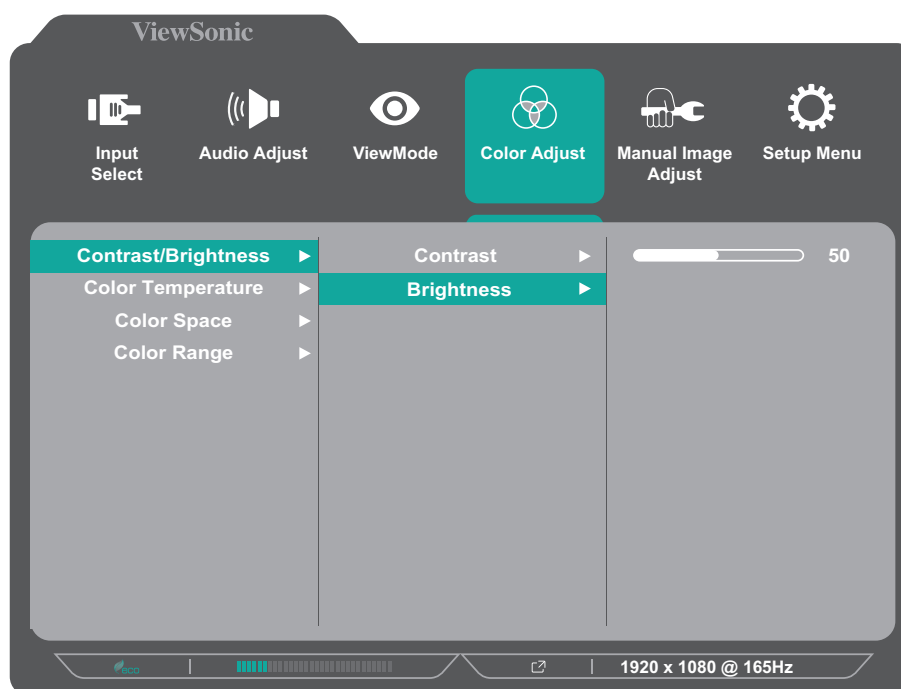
ViewSonic

Input Select

Audio Adjust

ViewMode

Color Adjust

Manual Image Adjust

Setup Menu

Contrast/Brightness ►
Color Temperature ►
Color Space ►
Color Range ►

Contrast ►
Brightness ►

50

eco | 1920 x 1080 @ 165Hz